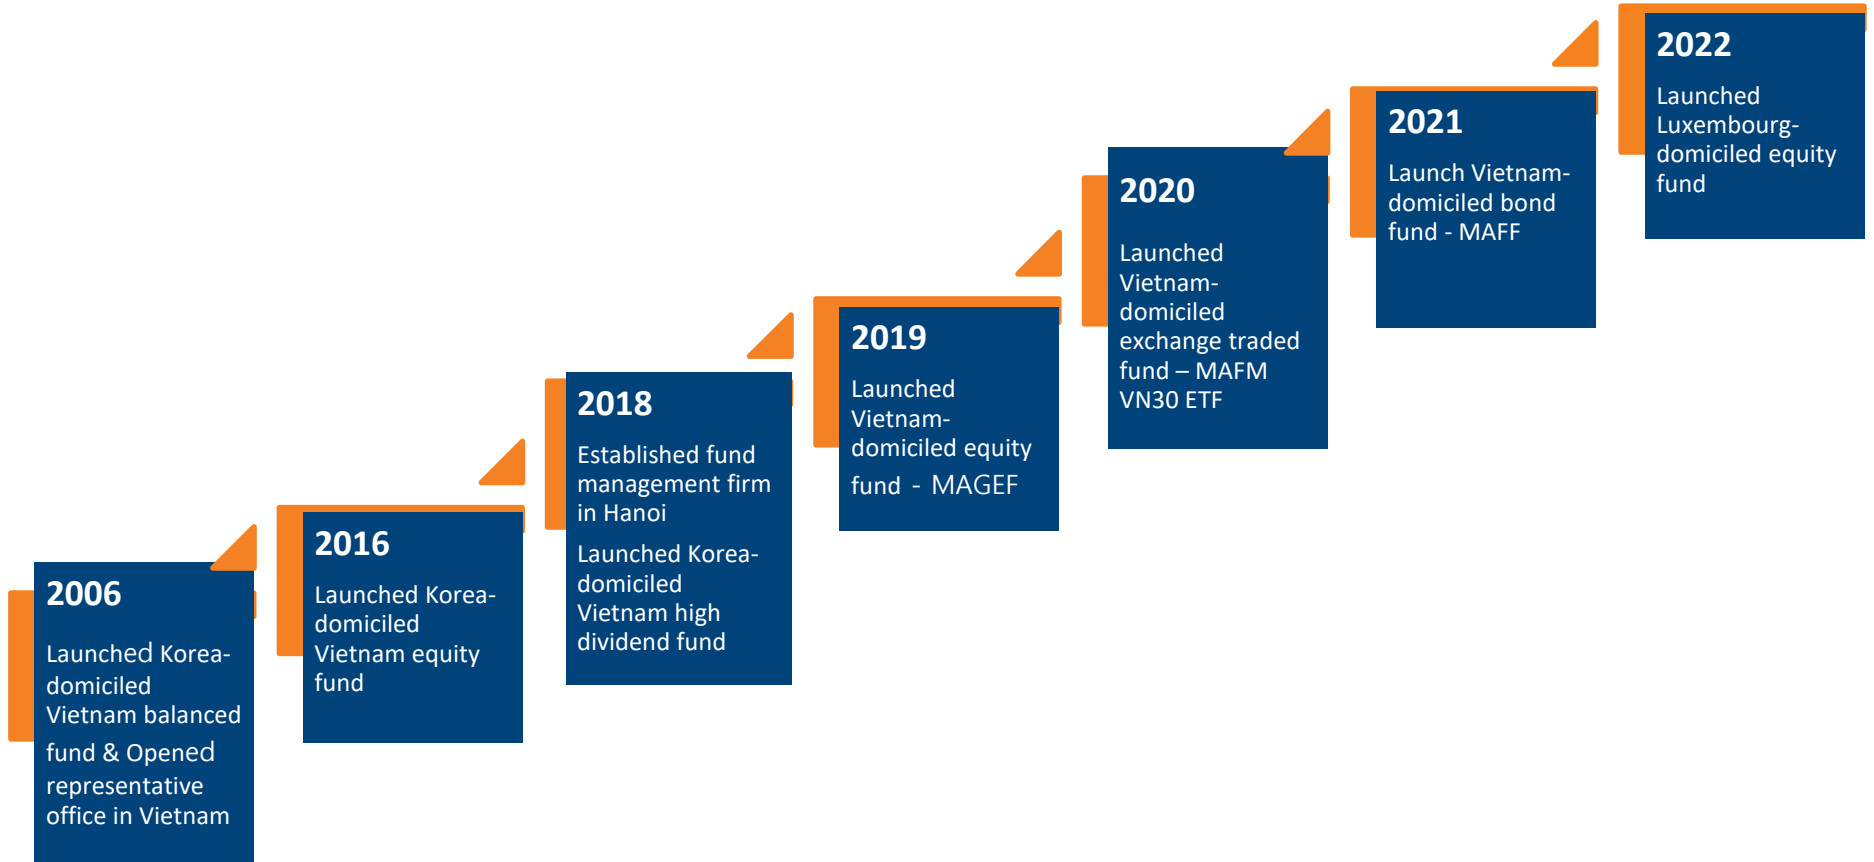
2006

Launched Korea-domiciled Vietnam balanced fund & Opened representative office in Vietnam

2016

Launched Korea-domiciled Vietnam equity fund

2018

Established fund management firm in Hanoi

Launched Korea-domiciled Vietnam high dividend fund

2019

Launched Vietnam-domiciled equity fund - MAGEF

2020

Launched Vietnam-domiciled exchange traded fund – MAFM VN30 ETF

2021

Launch Vietnam-domiciled bond fund - MAFF

2022

Launched Luxembourg-domiciled equity fund